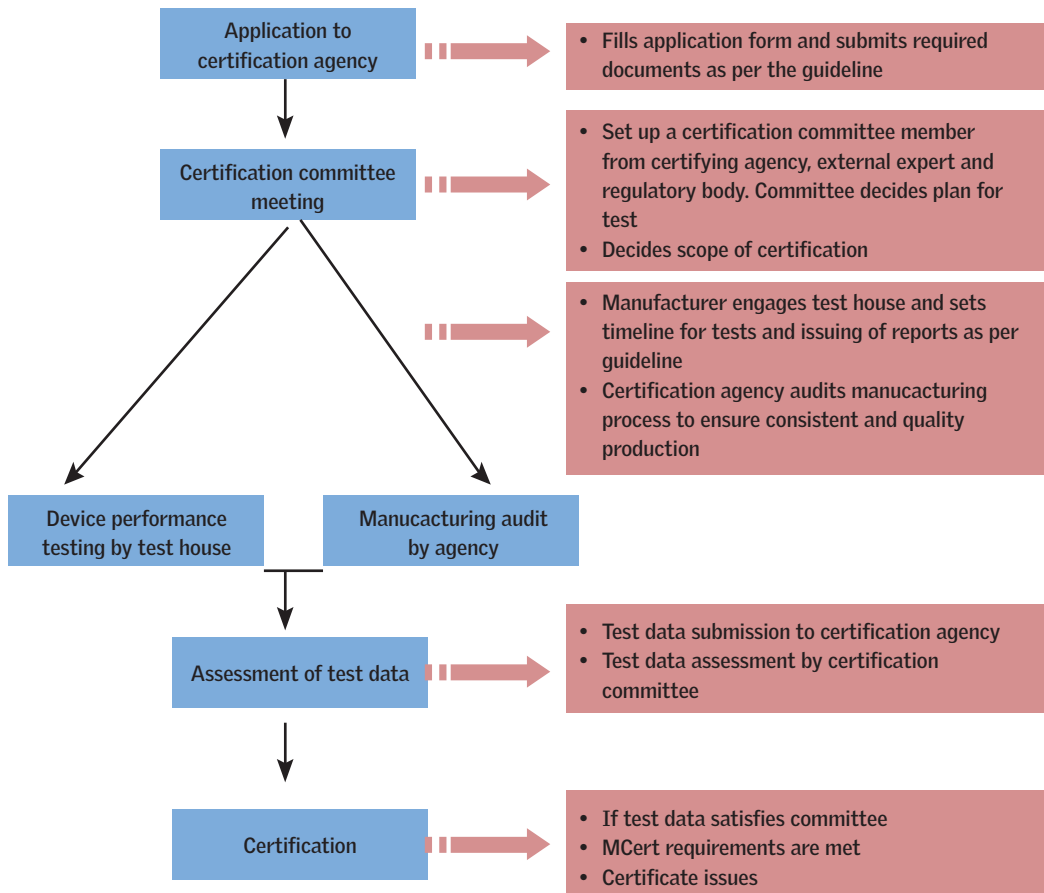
Application to certification agency

• Fills application form and submits required documents as per the guideline

Certification committee meeting

• Set up a certification committee member from certifying agency, external expert and regulatory body. Committee decides plan for test
• Decides scope of certification

• Manufacturer engages test house and sets timeline for tests and issuing of reports as per guideline
• Certification agency audits manucacturing process to ensure consistent and quality production

Device performance testing by test house

Manucacturing audit by agency

Assessment of test data

• Test data submission to certification agency
• Test data assessment by certification committee

Certification

• If test data satisfies committee
• MCert requirements are met
• Certificate issues